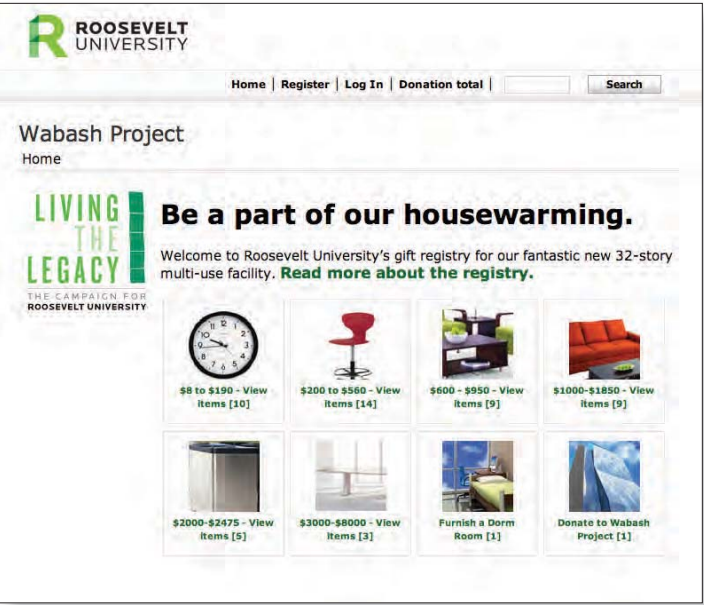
ROOSEVELT UNIVERSITY

Home | Register | Log In | Donation total | Search

Wabash Project
Home

LIVING THE LEGACY
THE CAMPAIGN FOR ROOSEVELT UNIVERSITY

Be a part of our housewarming.

Welcome to Roosevelt University's gift registry for our fantastic new 32-story multi-use facility. Read more about the registry.

$8 to $190 - View items [10]

$200 to $560 - View items [14]

$600 - $950 - View items [9]

$1000-$1850 - View items [9]

$2000-$2475 - View items [5]

$3000-$8000 - View items [3]

Furnish a Dorm Room [1]

Donate to Wabash Project [1]